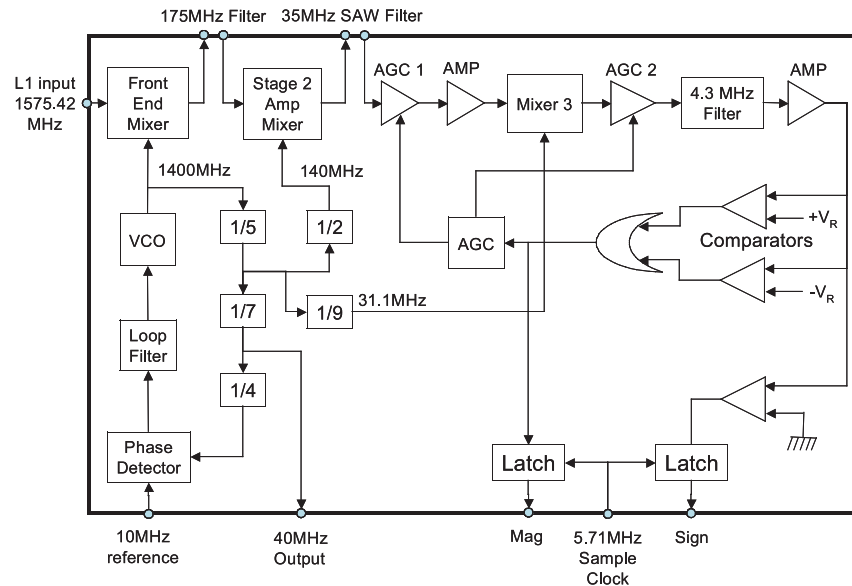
175MHz Filter
35MHz SAW Filter
L1 input
1575.42
MHz
Front
End
Mixer
Stage 2
Amp
Mixer
AGC 1
AMP
Mixer 3
AGC 2
4.3 MHz
Filter
AMP
1400MHz
140MHz
VCO
1/5
1/2
AGC
Comparators
$+V_R$
$-V_R$
1/7
1/9
31.1MHz
Loop
Filter
1/4
Phase
Detector
Latch
Latch
10MHz
reference
40MHz
Output
Mag
5.71MHz
Sample
Clock
Sign